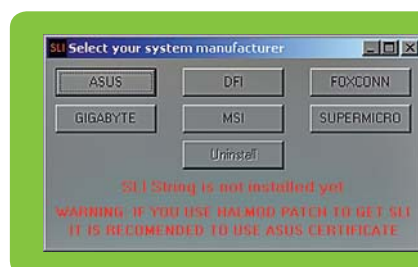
SLI Select your system manufacturer

ASUS
DFI
FOXCONN
GIGABYTE
MSI
SUPERMICRO
Uninstall

SLI String is not installed yet

WARNING: IF YOU USE HALMOD PATCH TO GET SLI IT IS RECOMENDED TO USE ASUS CERTIFICATE